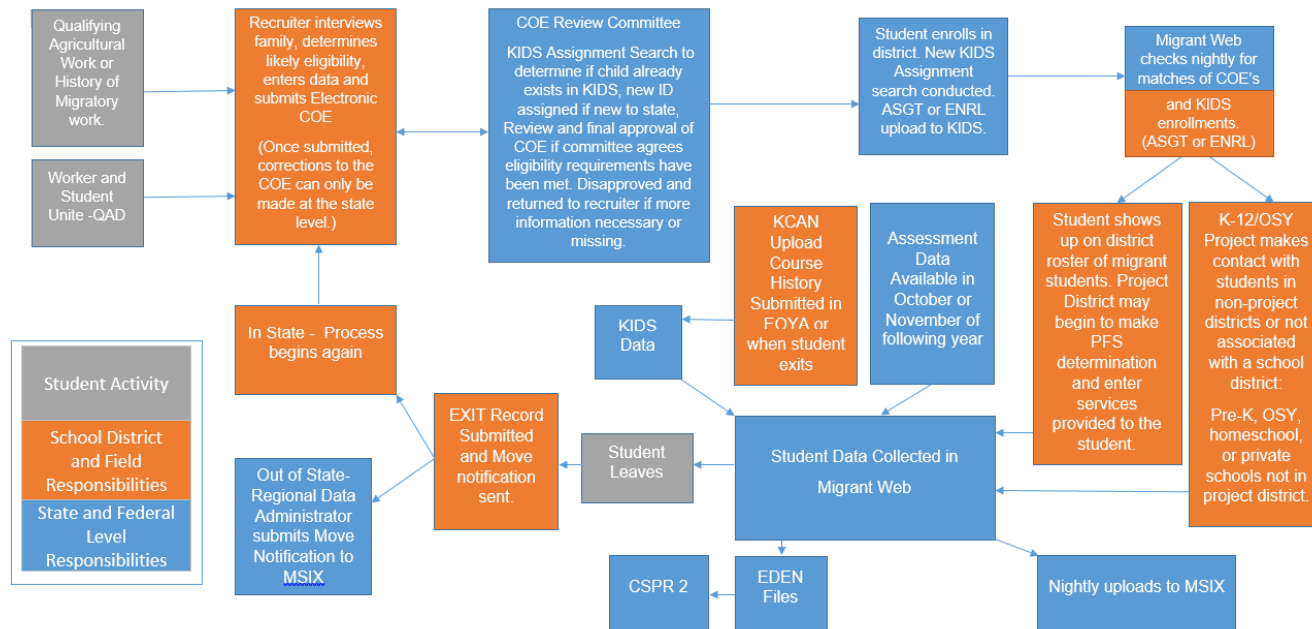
Qualifying Agricultural Work or History of Migratory work.

Worker and Student Unite -QAD

Recruiter interviews family, determines likely eligibility, enters data and submits Electronic COE

(Once submitted, corrections to the COE can only be made at the state level.)

COE Review Committee

KIDS Assignment Search to determine if child already exists in KIDS, new ID assigned if new to state, Review and final approval of COE if committee agrees eligibility requirements have been met. Disapproved and returned to recruiter if more information necessary or missing.

Student enrolls in district. New KIDS Assignment search conducted. ASGT or ENRL upload to KIDS.

Migrant Web checks nightly for matches of COE's

and KIDS enrollments. (ASGT or ENRL)

Student shows up on district roster of migrant students. Project District may begin to make PFS determination and enter services provided to the student.

K-12/OSY Project makes contact with students in non-project districts or not associated with a school district:

Pre-K, OSY, homeschool, or private schools not in project district.

KCAN Upload Course History Submitted in EOYA or when student exits

Assessment Data Available in October or November of following year

KIDS Data

In State - Process begins again

Student Activity

School District and Field Responsibilities

State and Federal Level Responsibilities

EXIT Record Submitted and Move notification sent.

Student Leaves

Student Data Collected in Migrant Web

Out of State-Regional Data Administrator submits Move Notification to MSIX

CSPR 2

EDEN Files

Nightly uploads to MSIX